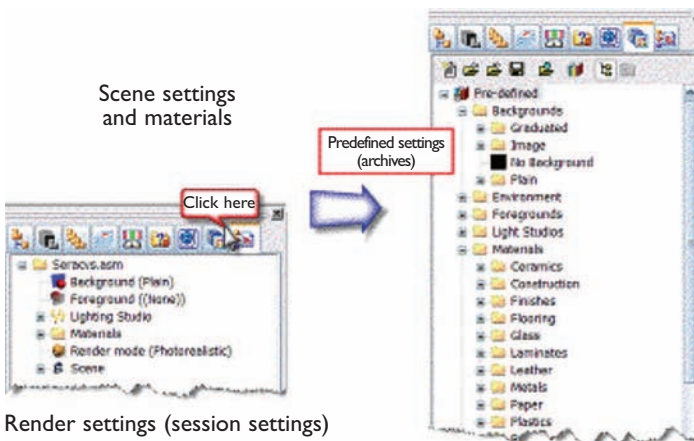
Scene settings and materials

Click here

Soracvs.asm
Background (Plain)
Foreground ((None))
Lighting Studio
Materials
Render mode (Photorealistic)
Scene

Render settings (session settings)

Predefined settings (archives)

Pre-defined
Backgrounds
Graduated
Image
No Background
Plain
Environment
Foregrounds
Light Studios
Materials
Ceramics
Construction
Finishes
Flooring
Glass
Laminates
Leather
Metals
Paper
Plastics